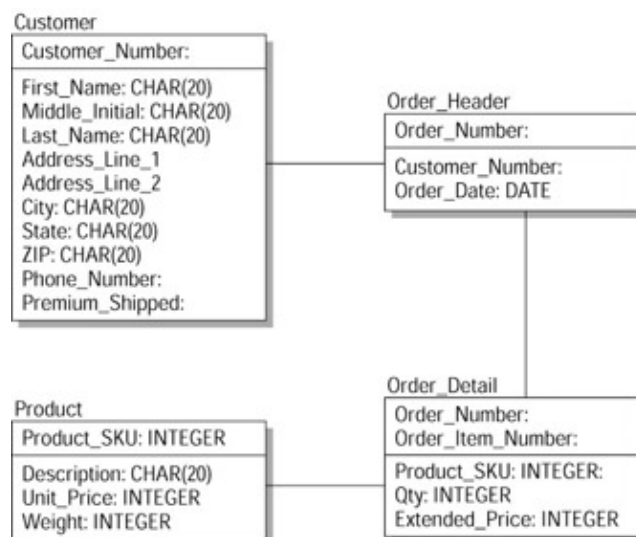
Customer

Customer_Number:

First_Name: CHAR(20)
Middle_Initial: CHAR(20)
Last_Name: CHAR(20)
Address_Line_1
Address_Line_2
City: CHAR(20)
State: CHAR(20)
ZIP: CHAR(20)
Phone_Number:
Premium_Shipped:

Order_Header

Order_Number:

Customer_Number:
Order_Date: DATE

Product

Product_SKU: INTEGER

Description: CHAR(20)
Unit_Price: INTEGER
Weight: INTEGER

Order_Detail

Order_Number:
Order_Item_Number:

Product_SKU: INTEGER:
Qty: INTEGER
Extended_Price: INTEGER